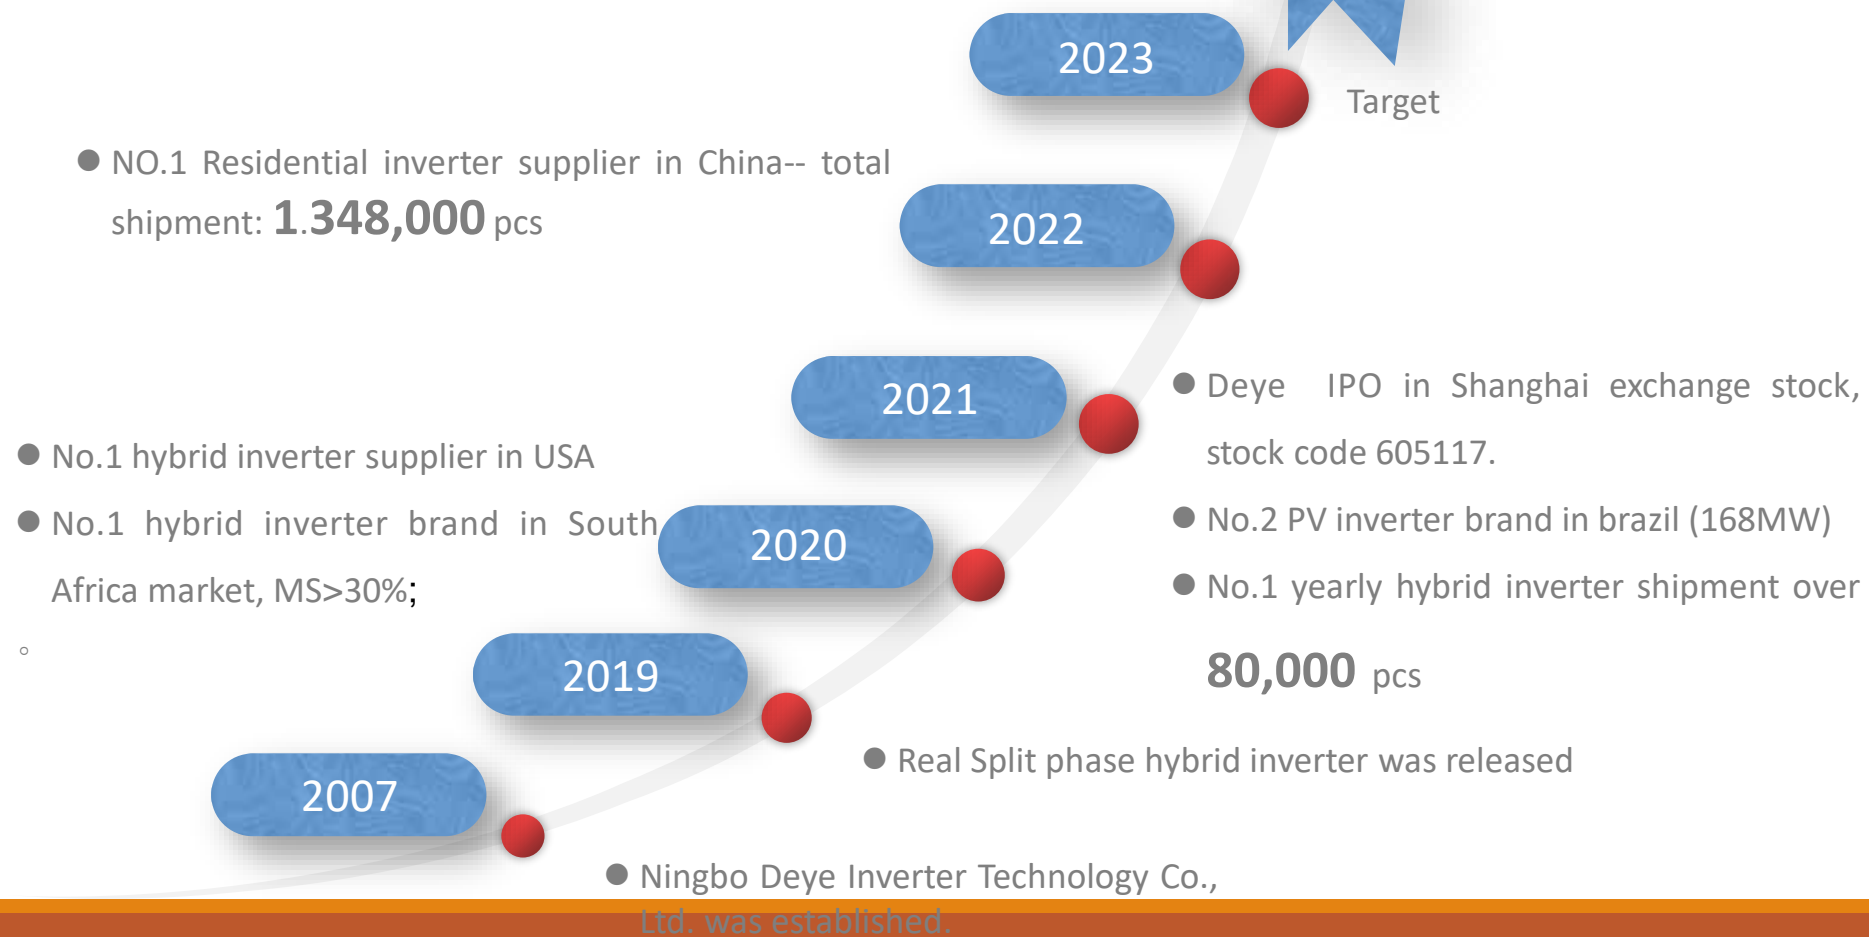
2023

Target

● NO.1 Residential inverter supplier in China-- total shipment: 1.348,000 pcs

2022

2021

● Deye IPO in Shanghai exchange stock, stock code 605117.

● No.1 hybrid inverter supplier in USA

● No.1 hybrid inverter brand in South Africa market, MS>30%;

○

2020

● No.2 PV inverter brand in brazil (168MW)

● No.1 yearly hybrid inverter shipment over 80,000 pcs

2019

● Real Split phase hybrid inverter was released

2007

● Ningbo Deye Inverter Technology Co., Ltd. was established.